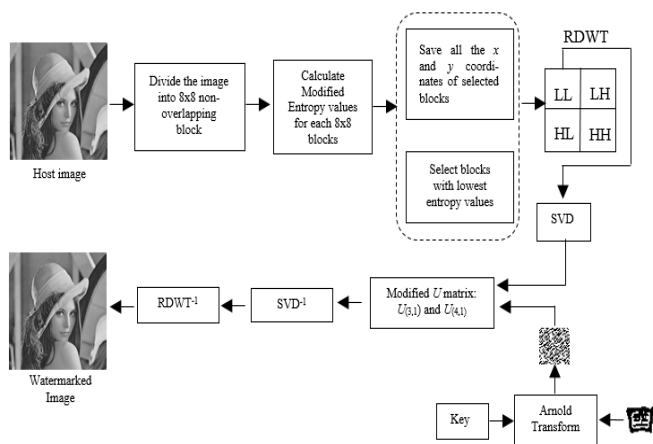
Host image

Divide the image into 8x8 non-overlapping block

Calculate Modified Entropy values for each 8x8 blocks

Save all the $x$ and $y$ coordinates of selected blocks

Select blocks with lowest entropy values

RDWT

LL

LH

HL

HH

SVD

Modified $U$ matrix: $U_{(3,1)}$ and $U_{(4,1)}$

SVD$^{-1}$

RDWT$^{-1}$

Watermarked Image

Key

Arnold Transform